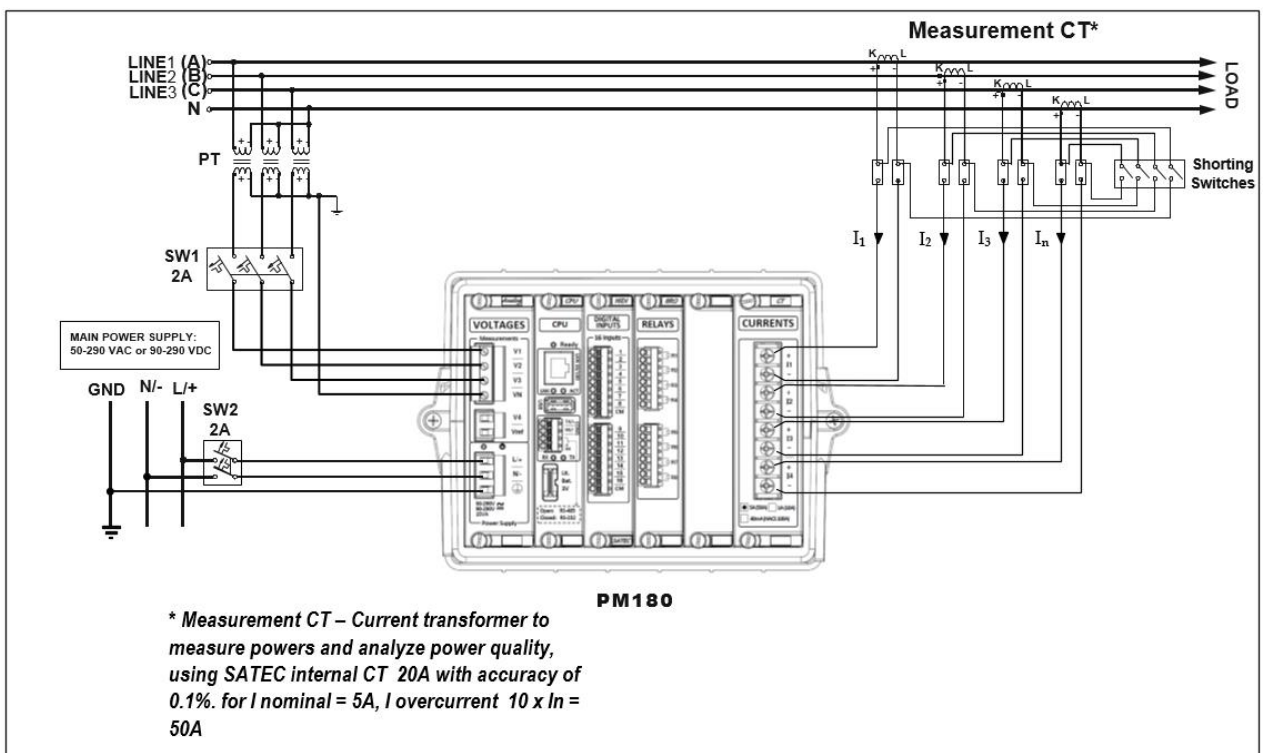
Measurement CT*

LINE1 (A)
LINE2 (B)
LINE3 (C)
N

LOAD

K L
K L
K L
K L

PT

Shorting Switches

$I_1$ $I_2$ $I_3$ $I_n$

SW1
2A

MAIN POWER SUPPLY:
50-290 VAC or 90-290 VDC

GND N/- L/+

SW2
2A

VOLTAGES
Measurements
V1
V2
V3
VN
V4
Vref
L/+
N/-
Power Supply

CPU
Ready

DIGITAL INPUTS
16 inputs

RELAYS

CURRENTS
I1
I2
I3
I4

SATEC

PM180

* Measurement CT – Current transformer to measure powers and analyze power quality, using SATEC internal CT 20A with accuracy of 0.1%. for I nominal = 5A, I overcurrent 10 x In = 50A